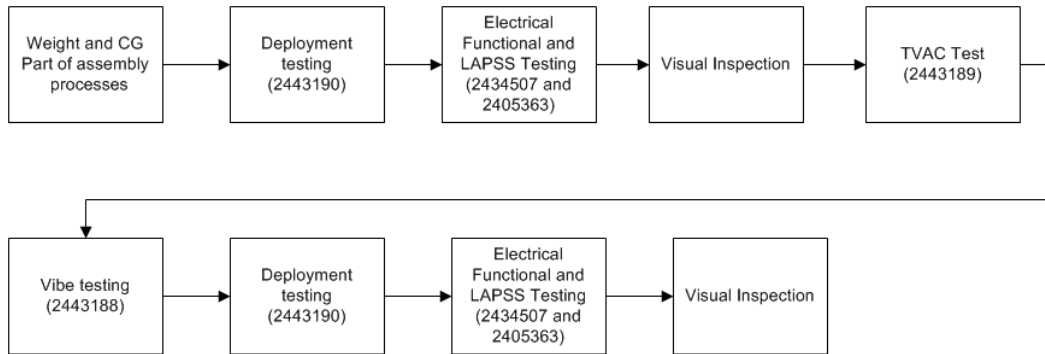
Weight and CG Part of assembly processes

Deployment testing (2443190)

Electrical Functional and LAPSS Testing (2434507 and 2405363)

Visual Inspection

TVAC Test (2443189)

Vibe testing (2443188)

Deployment testing (2443190)

Electrical Functional and LAPSS Testing (2434507 and 2405363)

Visual Inspection